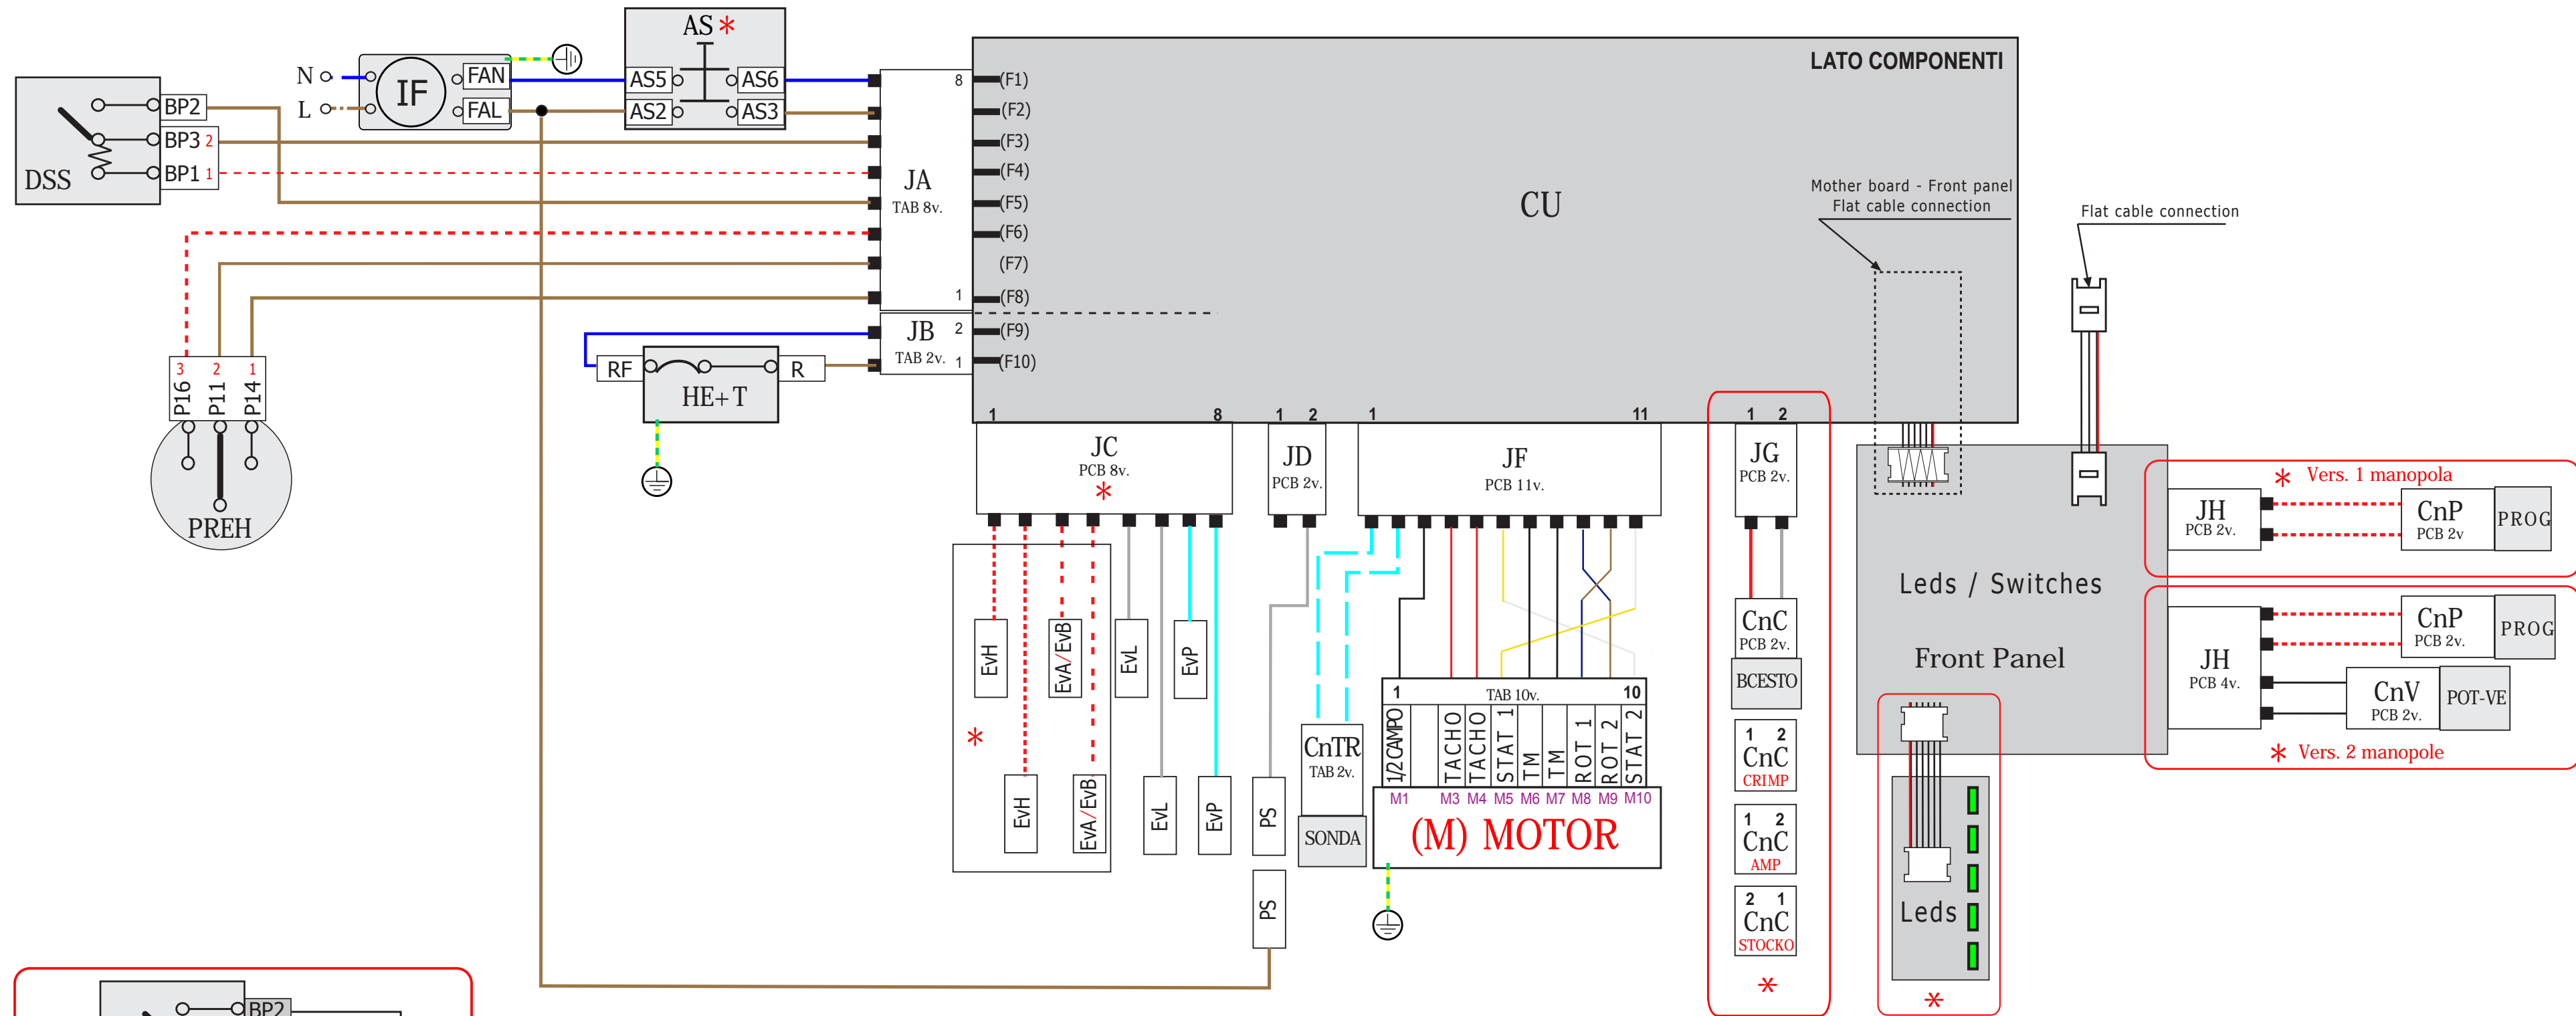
AS *
AS5
AS6
AS2
AS3
N
L
IF
FAN
FAL
DSS
BP2
BP3 2
BP1 1
LATO COMPONENTI
8
(F1)
(F2)
(F3)
(F4)
JA
TAB 8v.
(F5)
(F6)
(F7)
1
(F8)
CU
Mother board - Front panel
Flat cable connection
Flat cable connection
JB
TAB 2v.
2
1
(F9)
(F10)
RF
HE+T
R
3 2 1
P16 P11 P14
PREH
1 8
JC
PCB 8v.
*
1 2
JD
PCB 2v.
1 11
JF
PCB 11v.
1 2
JG
PCB 2v.
Leds / Switches
Front Panel
* Vers. 1 manopola
JH
PCB 2v.
CnP
PCB 2v
PROG
CnP
PCB 2v.
PROG
JH
PCB 4v.
CnV
PCB 2v.
POT-VE
* Vers. 2 manopole
EvH
EvA/EvB
EvL
EvP
*
EvH
EvA/EvB
EvL
EvP
PS
PS
CnTR
TAB 2v.
SONDA
1 TAB 10v. 10
1/2 CAMPO
TACHO
TACHO
STAT 1
TM
TM
ROT 1
ROT 2
STAT 2
M1 M3 M4 M5 M6 M7 M8 M9 M10
(M) MOTOR
CnC
PCB 2v.
BCESTO
1 2
CnC
CRIMP
1 2
CnC
AMP
2 1
CnC
STOCKO
*
Leds
*
BP2